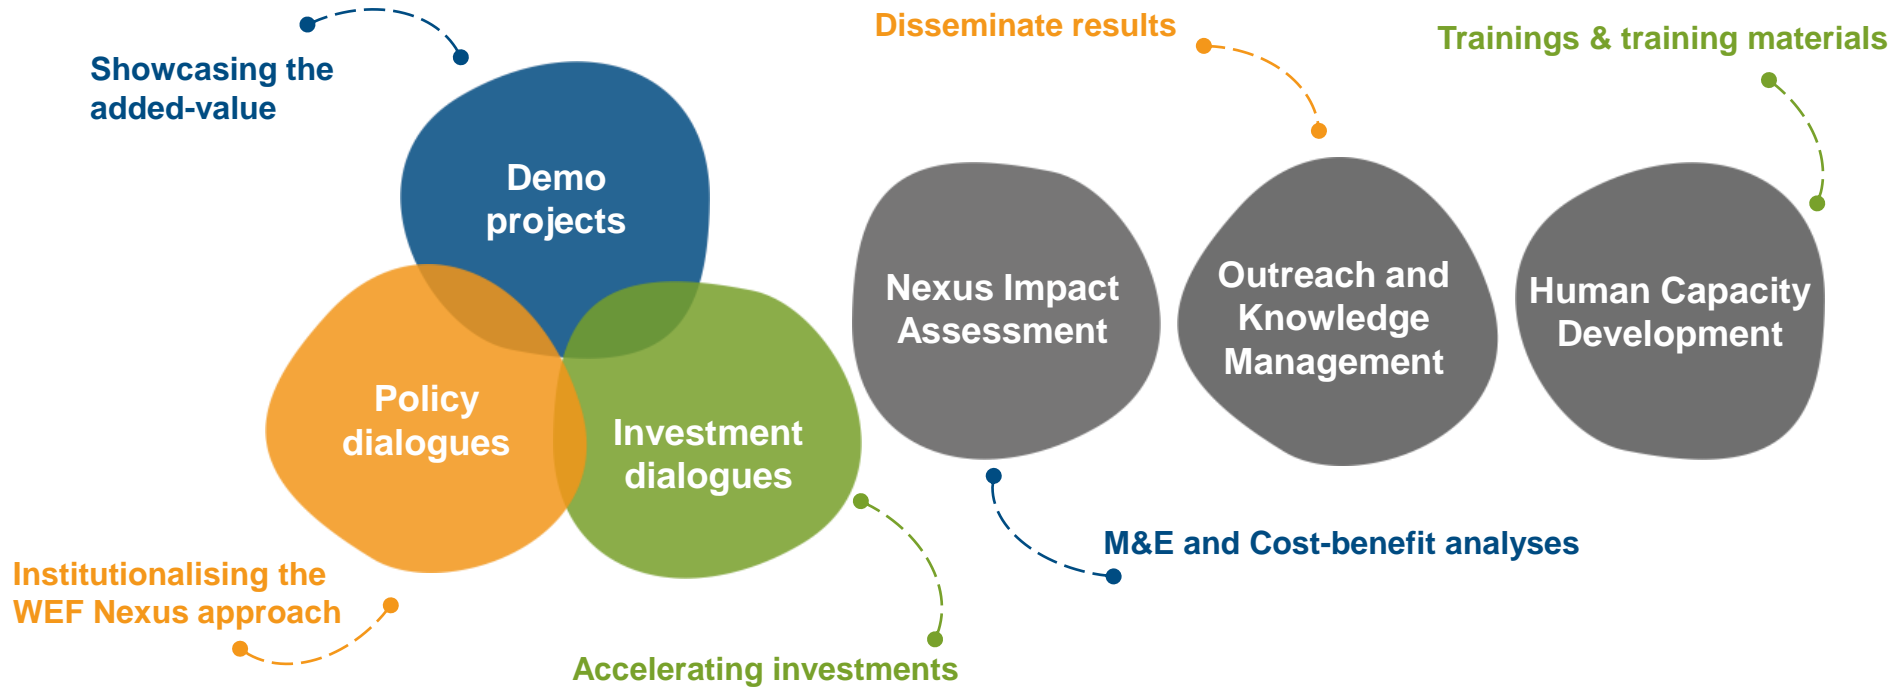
Showcasing the added-value

Demo projects

Policy dialogues

Investment dialogues

Institutionalising the WEF Nexus approach

Accelerating investments

Disseminate results

Trainings & training materials

Nexus Impact Assessment

Outreach and Knowledge Management

Human Capacity Development

M&E and Cost-benefit analyses